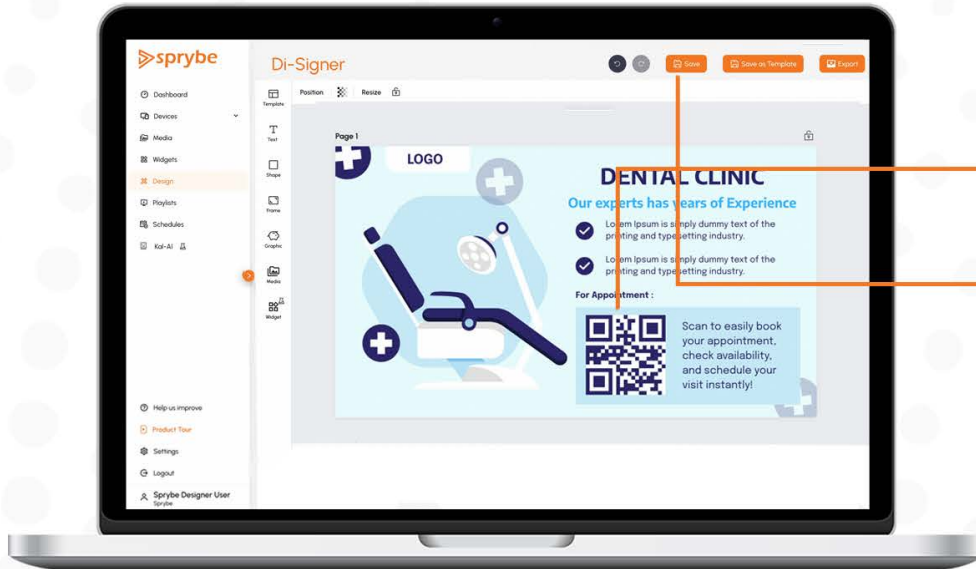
sprybe

Dashboard
Devices
Media
Widgets
Design
Playlists
Schedules
Kal-AI

Help us improve
Product Tour
Settings
Logout
Sprybe Designer User
Sprybe

Di-Signer

Save
Save as Template
Export

Template
Text
Shape
Frame
Graphic
Media
Widget

Position
Resize

Page 1

LOGO

DENTAL CLINIC
Our experts has years of Experience

Lorem Ipsum is simply dummy text of the printing and typesetting industry.

Lorem Ipsum is simply dummy text of the printing and typesetting industry.

For Appointment :

Scan to easily book your appointment, check availability, and schedule your visit instantly!